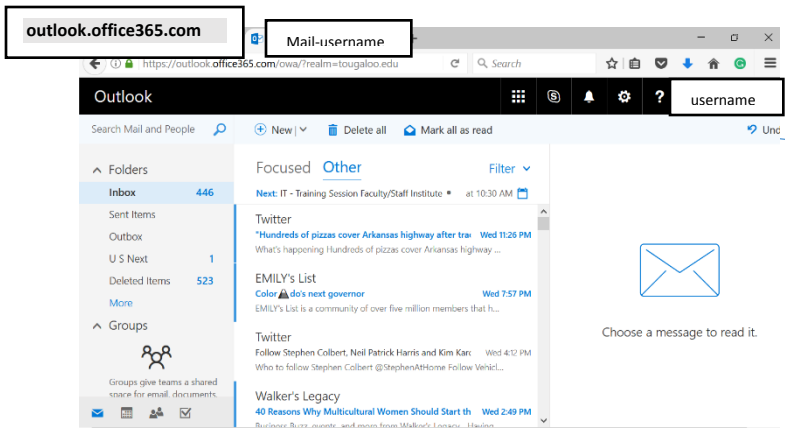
outlook.office365.com

Mail-username

https://outlook.office365.com/owa/?realm=tougaloo.edu

Search

Outlook

username

Search Mail and People

New

Delete all

Mark all as read

Und

Folders

Inbox 446

Sent Items

Outbox

U S Next 1

Deleted Items 523

More

Groups

Groups give teams a shared space for email, documents,

Focused Other

Filter

Next: IT - Training Session Faculty/Staff Institute at 10:30 AM

Twitter
"Hundreds of pizzas cover Arkansas highway after tra Wed 11:26 PM
What's happening Hundreds of pizzas cover Arkansas highway ...

EMILY's List
Color do's next governor Wed 7:57 PM
EMILY's List is a community of over five million members that h...

Twitter
Follow Stephen Colbert, Neil Patrick Harris and Kim Kar Wed 4:12 PM
Who to follow Stephen Colbert @StephenAtHome Follow Vehicl...

Walker's Legacy
40 Reasons Why Multicultural Women Should Start th Wed 2:49 PM
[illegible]

Choose a message to read it.